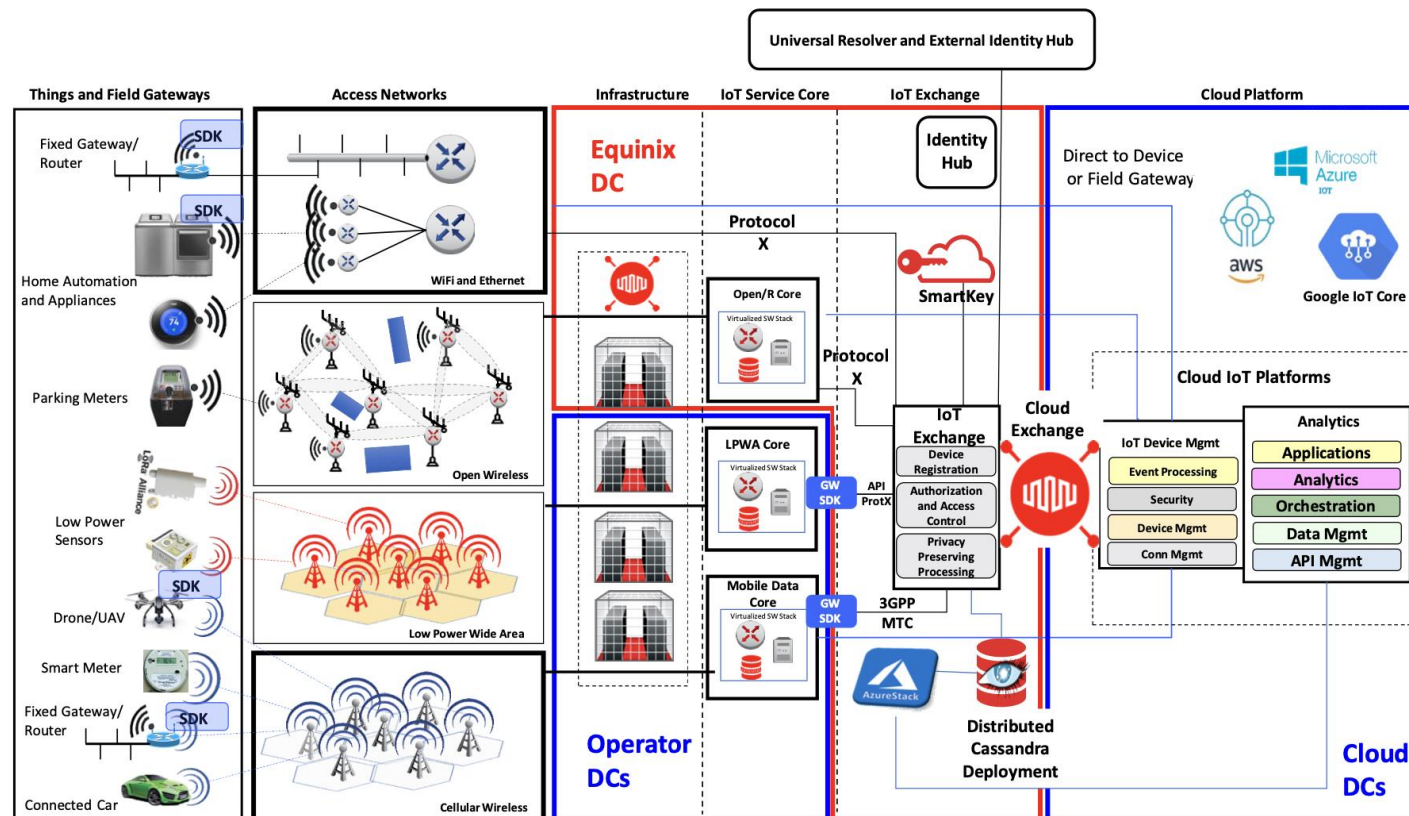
Universal Resolver and External Identity Hub

Things and Field Gateways

Fixed Gateway/ Router

SDK

SDK

Home Automation and Appliances

74

Parking Meters

LoRa Alliance

Low Power Sensors

SDK

Drone/UAV

Smart Meter

Fixed Gateway/ Router

SDK

Connected Car

Access Networks

WiFi and Ethernet

Open Wireless

Low Power Wide Area

Cellular Wireless

Infrastructure

IoT Service Core

IoT Exchange

Equinix DC

Protocol X

Open/R Core

Virtualized SW Stack

LPWA Core

Virtualized SW Stack

GW SDK

API ProtX

Mobile Data Core

Virtualized SW Stack

GW SDK

3GPP MTC

Operator DCs

Identity Hub

SmartKey

Protocol X

IoT Exchange

Device Registration

Authorization and Access Control

Privacy Preserving Processing

Cloud Exchange

AzureStack

Distributed Cassandra Deployment

Cloud Platform

Direct to Device or Field Gateway

Microsoft Azure IoT

aws

Google IoT Core

Cloud IoT Platforms

IoT Device Mgmt

Event Processing

Security

Device Mgmt

Conn Mgmt

Analytics

Applications

Analytics

Orchestration

Data Mgmt

API Mgmt

Cloud DCs